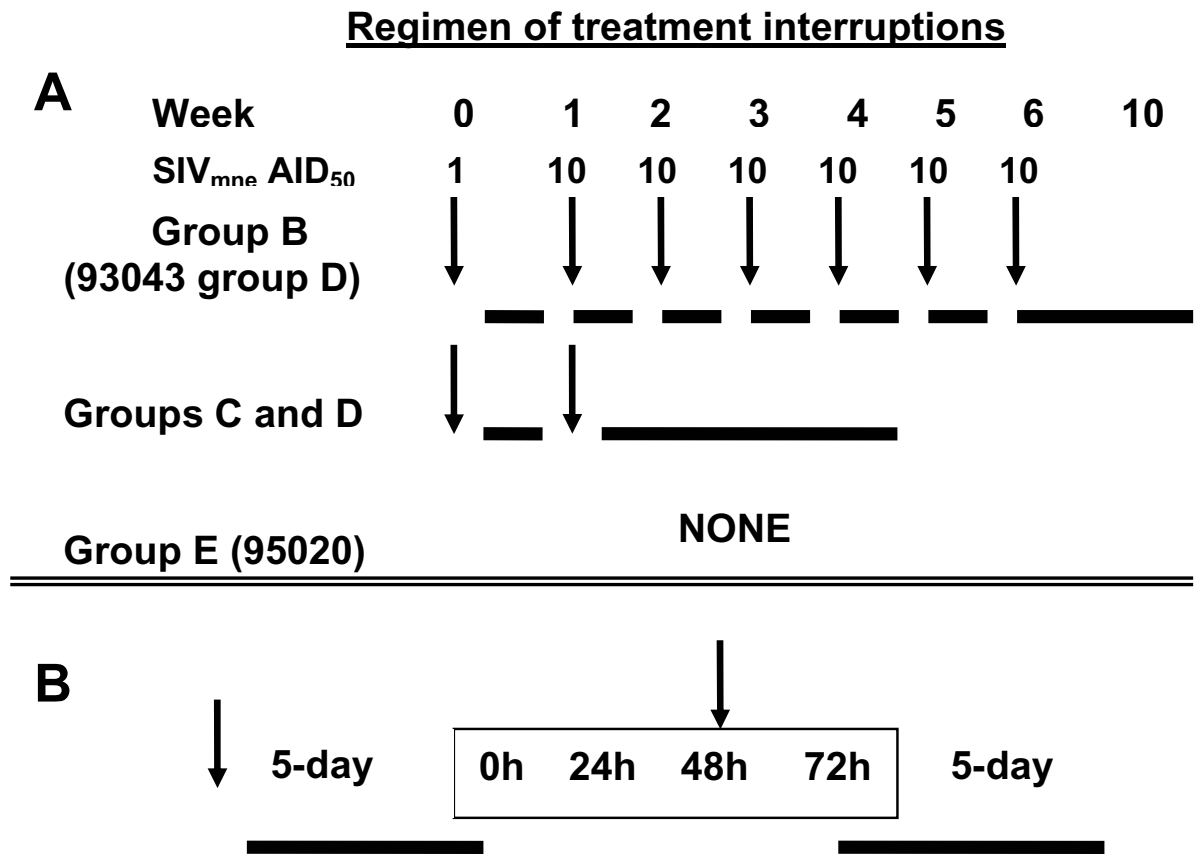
Regimen of treatment interruptions

A

| Week | 0 | 1 | 2 | 3 | 4 | 5 | 6 | 10 |
|---|---|---|---|---|---|---|---|---|
| $SIV_{mne}$ $AID_{50}$ | 1 | 10 | 10 | 10 | 10 | 10 | 10 | |

Group B (93043 group D)

Groups C and D

Group E (95020)

NONE

B

5-day

0h 24h 48h 72h

5-day